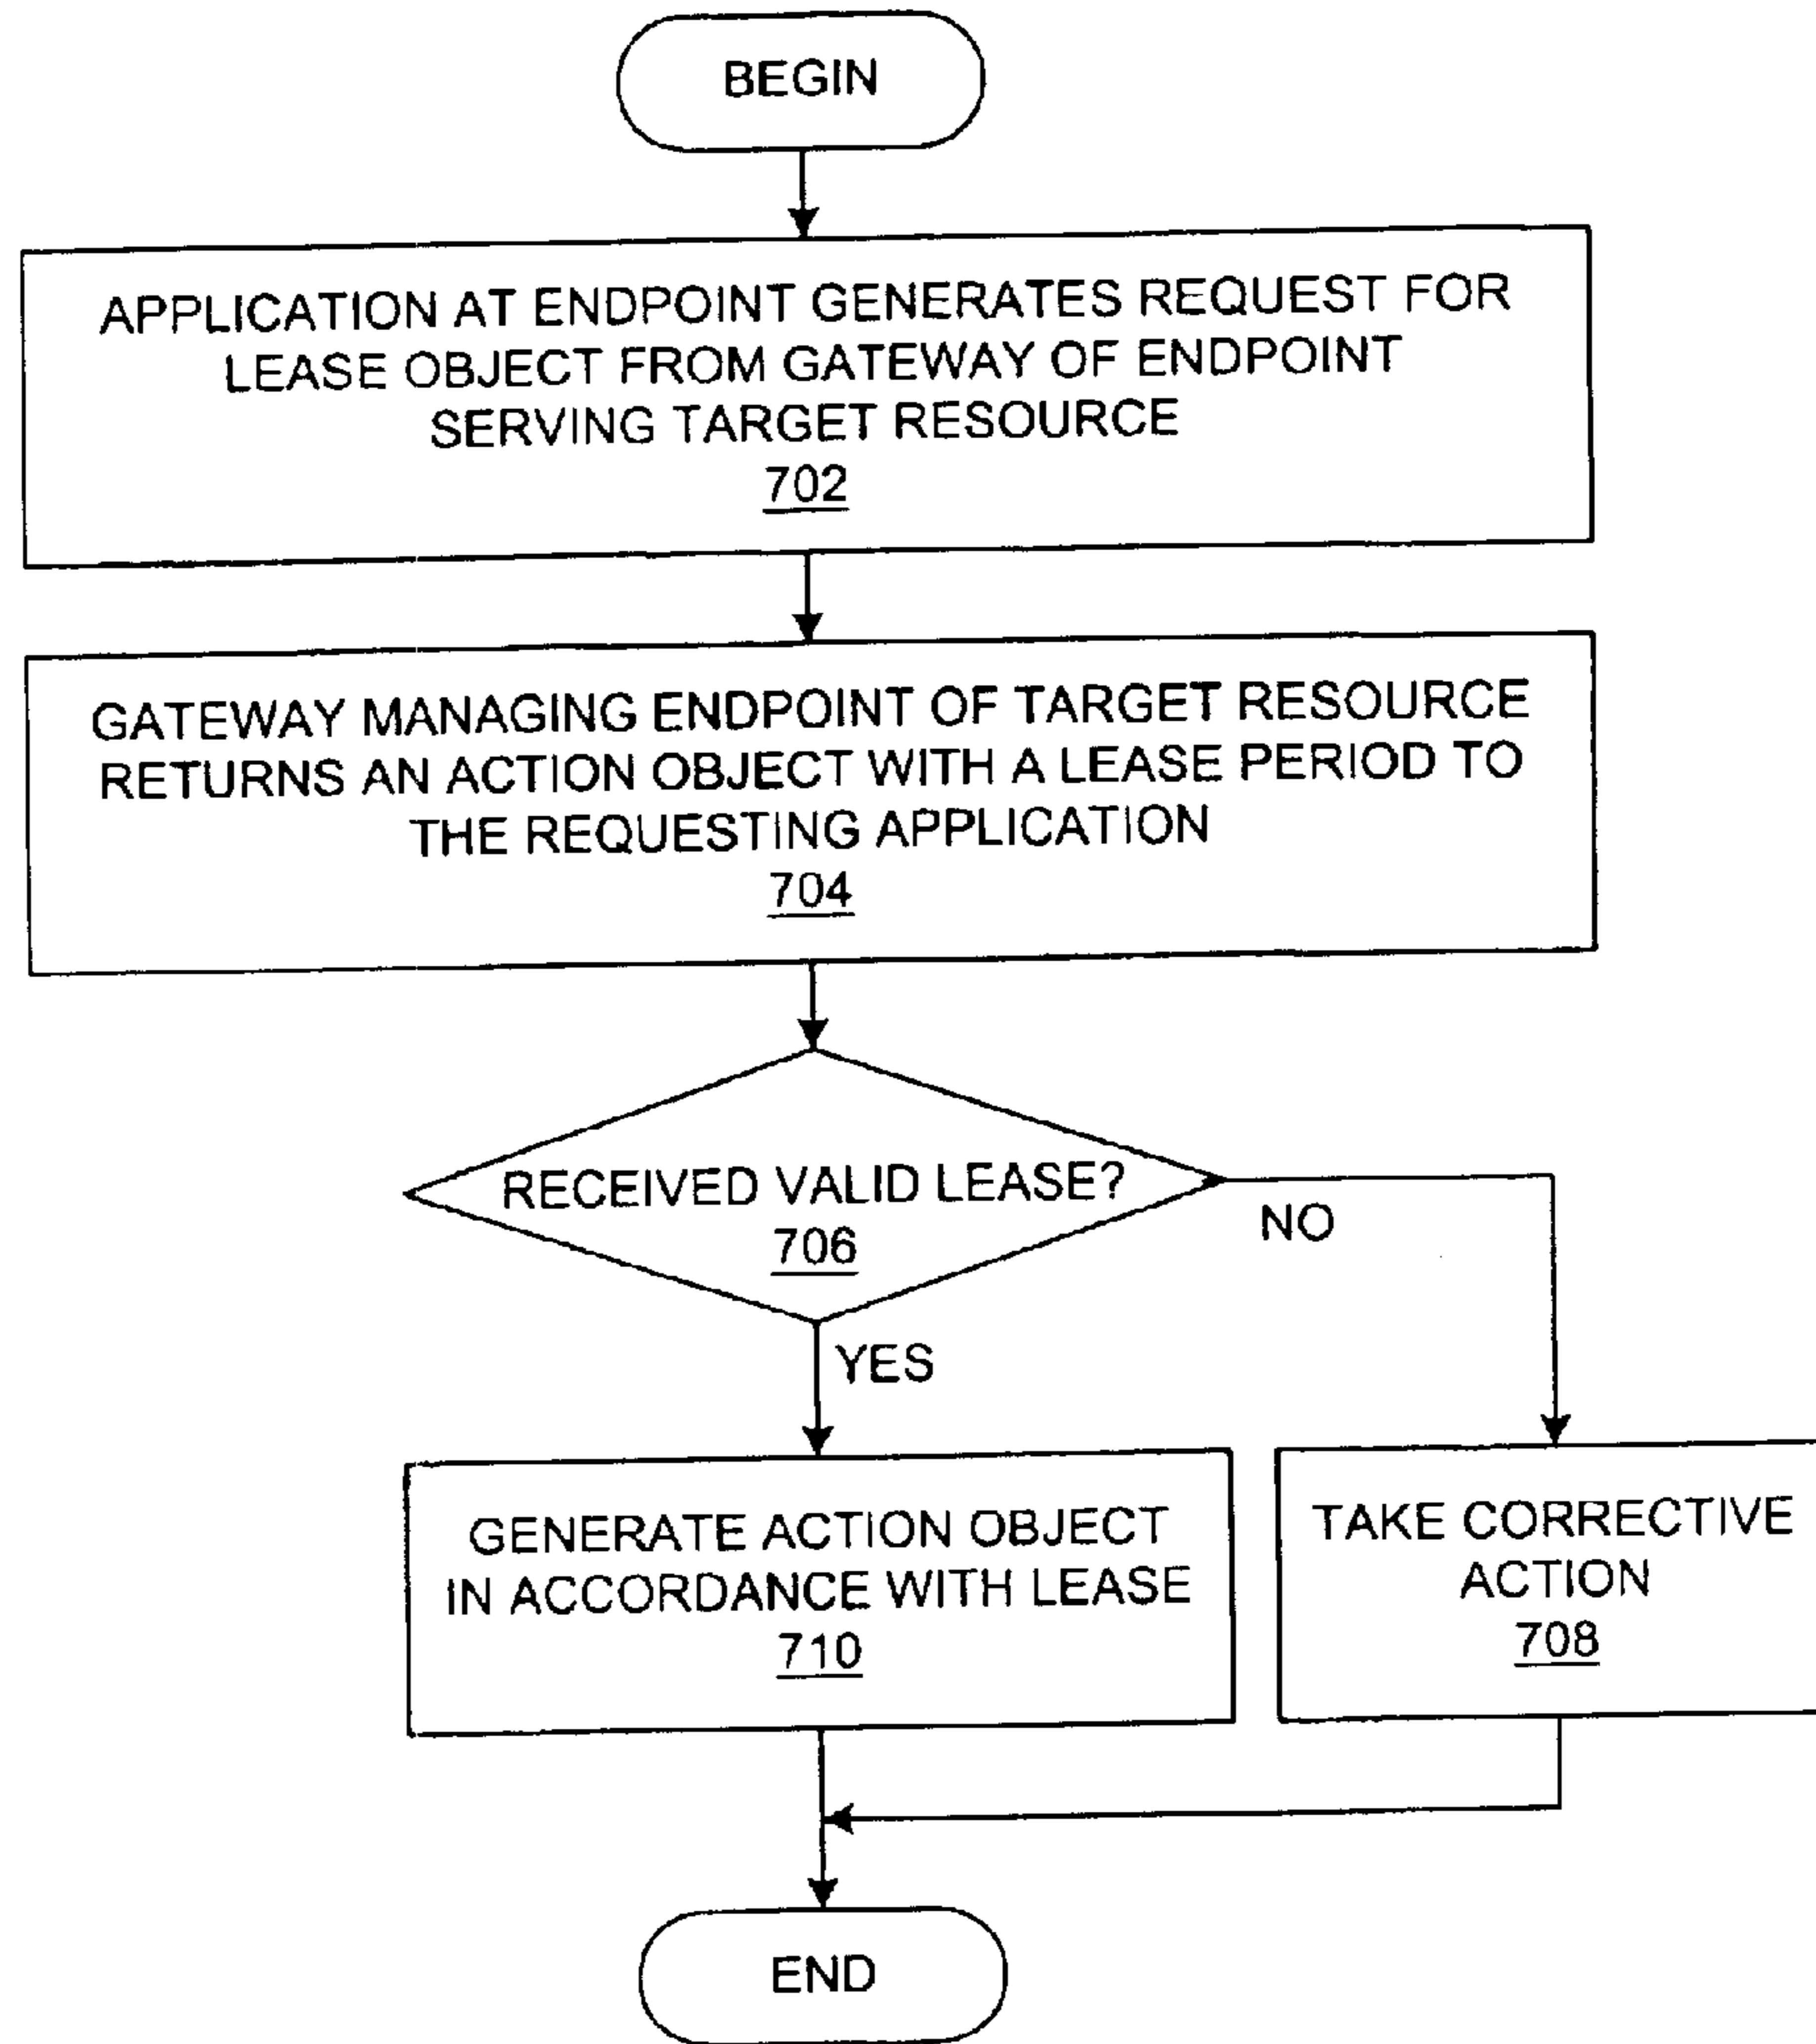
BEGIN

APPLICATION AT ENDPOINT GENERATES REQUEST FOR LEASE OBJECT FROM GATEWAY OF ENDPOINT SERVING TARGET RESOURCE
702

GATEWAY MANAGING ENDPOINT OF TARGET RESOURCE RETURNS AN ACTION OBJECT WITH A LEASE PERIOD TO THE REQUESTING APPLICATION
704

RECEIVED VALID LEASE?
706

NO

YES

GENERATE ACTION OBJECT IN ACCORDANCE WITH LEASE
710

TAKE CORRECTIVE ACTION
708

END